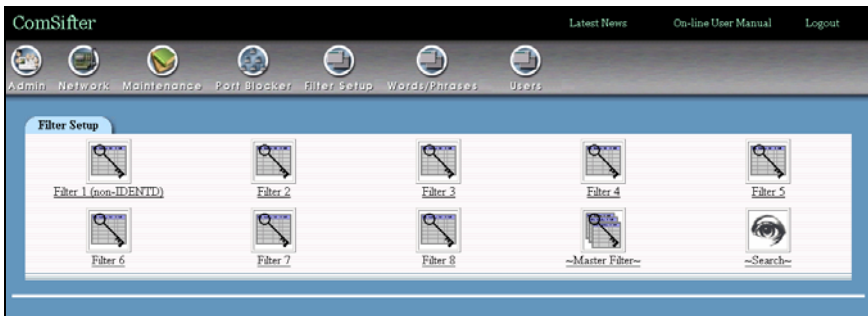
ComSifter

Latest News

On-line User Manual

Logout

Admin Network Maintenance Port Blocker Filter Setup Words/Phrases Users

Filter Setup

Filter 1 (non-IDENTD)

Filter 2

Filter 3

Filter 4

Filter 5

Filter 6

Filter 7

Filter 8

~Master Filter~

~Search~